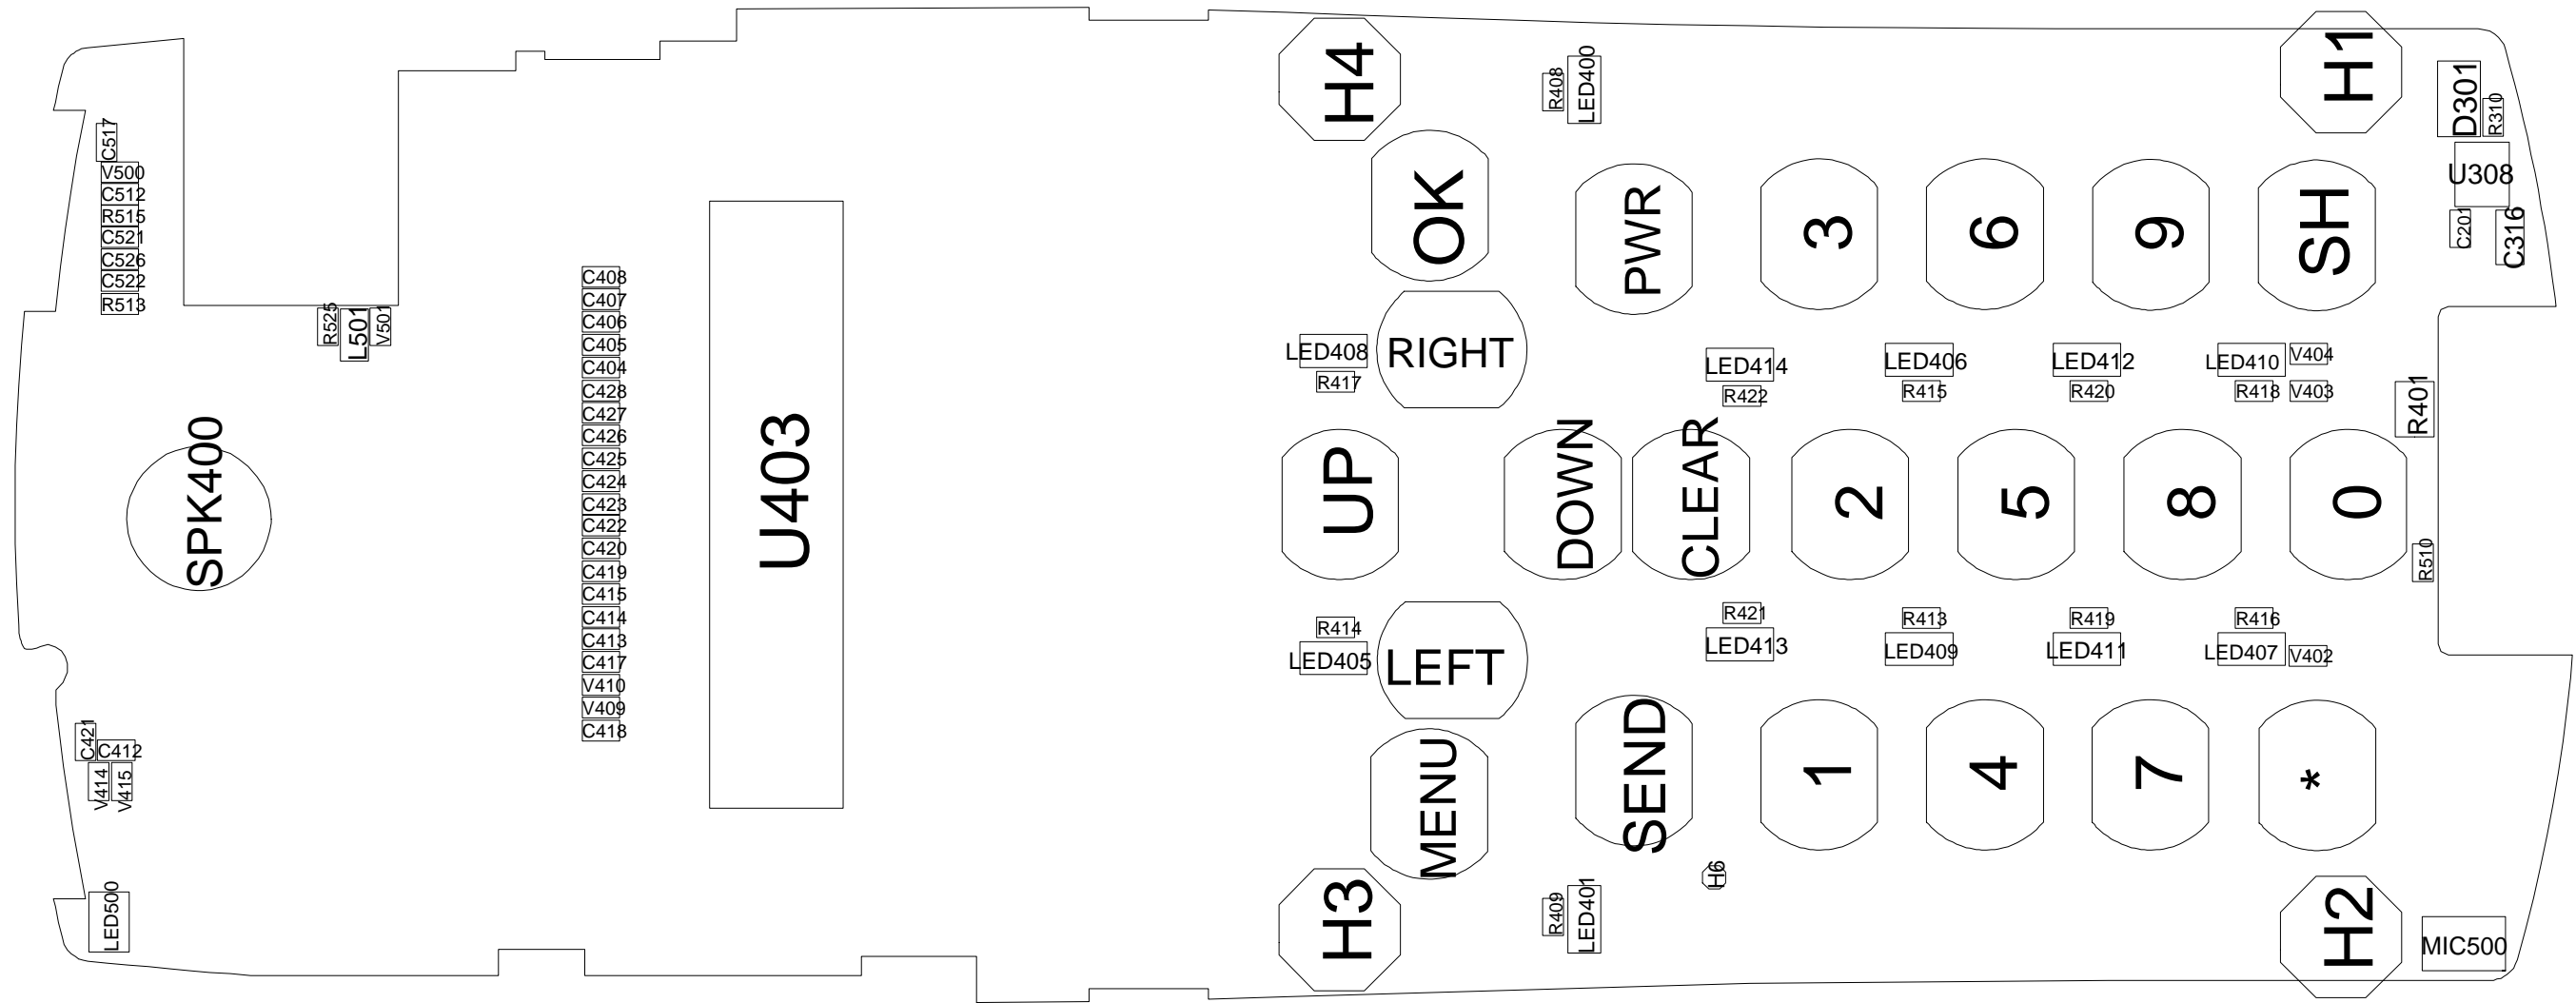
C517
V500
C512
R515
C521
C526
C522
R513

R525
L501
V501

C408
C407
C406
C405
C404
C428
C427
C426
C425
C424
C423
C422
C420
C419
C415
C414
C413
C417
V410
V409
C418

U403

SPK400

C421
C412
V414
V415

LED500

H4
R408
LED400
H1
D301
R310
U308
C201
C316

OK
PWR
3
6
9
SH

LED408
RIGHT
R417
LED414
R422
LED406
R415
LED412
R420
LED410
V404
R418
V403
R401

UP
DOWN
CLEAR
2
5
8
0
R510

R414
LED405
LEFT
R421
LED413
R413
LED409
R419
LED411
R416
LED407
V402

MENU
SEND
1
4
7
*

H3
R409
LED401
H6
H2
MIC500